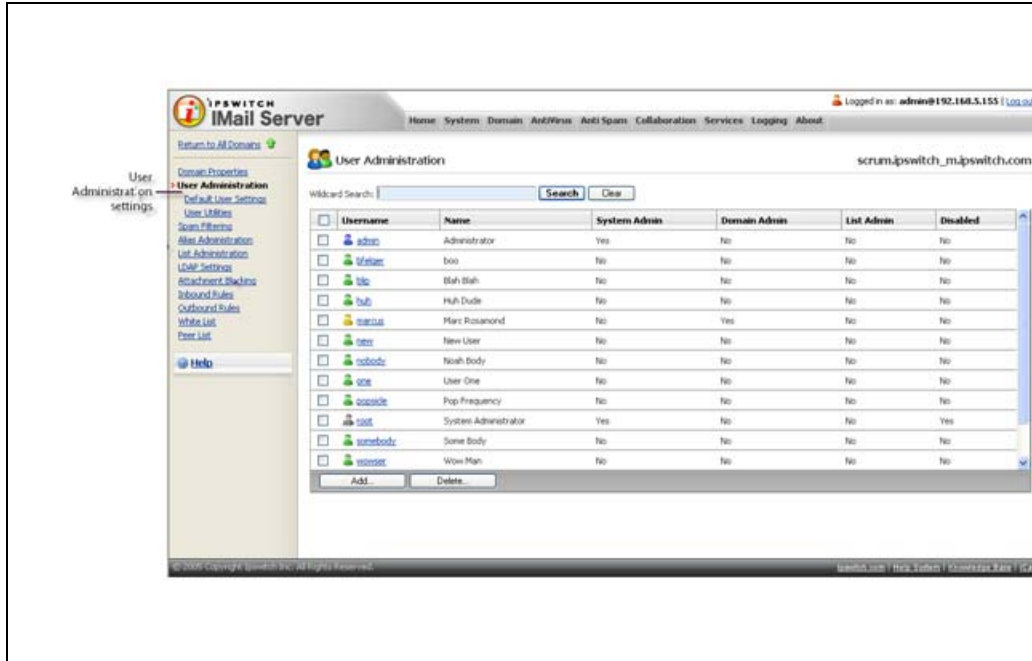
User Administration settings

IPSWITCH
IMail Server

Home System Domain AntiVirus Anti Spam Collaboration Services Logging About

Logged in as: admin@192.168.5.155 | Log ou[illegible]

Return to All Domains
Domain Properties
User Administration
Default User Settings
User Utilities
Spam Filtering
Alias Administration
List Administration
LDAP Settings
Attachment Blocking
Inbound Rules
Outbound Rules
White List
Peer List

Help

User Administration

scrum.ipswitch_m.ipswitch.com

Wildcard Search: Search Clear

| | Username | Name | System Admin | Domain Admin | List Admin | Disabled |
|---|---|---|---|---|---|---|
| ☐ | admin | Administrator | Yes | No | No | No |
| ☐ | bfelger | boo | No | No | No | No |
| ☐ | blip | Blah Blah | No | No | No | No |
| ☐ | huh | Huh Dude | No | No | No | No |
| ☐ | marcus | Marc Rosamond | No | Yes | No | No |
| ☐ | new | New User | No | No | No | No |
| ☐ | nobody | Noah Body | No | No | No | No |
| ☐ | one | User One | No | No | No | No |
| ☐ | popsicle | Pop Frequency | No | No | No | No |
| ☐ | root | System Administrator | Yes | No | No | Yes |
| ☐ | somebody | Some Body | No | No | No | No |
| ☐ | wowser | Wow Man | No | No | No | No |

Add... Delete...

© 2005 Copyright Ipswitch Inc. All Rights Reserved.

Ipswitch.com | Help Topics | Knowledge Base | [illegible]